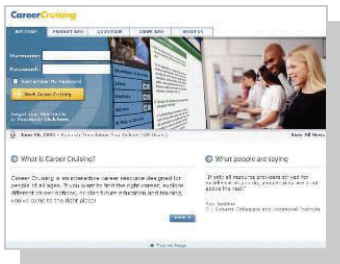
CareerCruising

WELCOME | PRODUCTS | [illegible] | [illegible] | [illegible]

Username:

Password:

Remember My Password

Start Career Cruising

Forgot your Username or Password? Click here

June 16, 2011 • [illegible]

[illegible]

What is Career Cruising?

Career Cruising is an interactive career resource designed for people of all ages. If you want to find the right career, explore different career options, or plan future education and training, you've come to the right place!

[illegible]

What people are saying

"If only all resource providers strived for excellence as you do, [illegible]"

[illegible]

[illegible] Collegiate and Vocational Institute

Top of Page